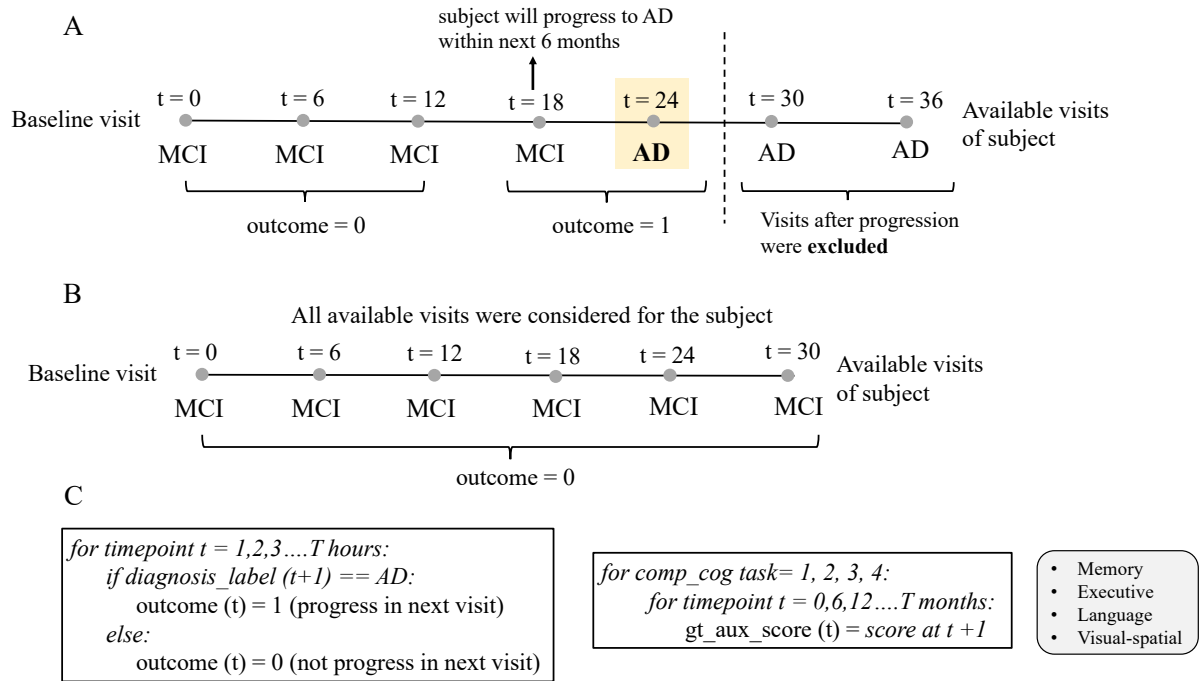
A

subject will progress to AD within next 6 months

Baseline visit

t = 0 t = 6 t = 12 t = 18 t = 24 t = 30 t = 36

MCI MCI MCI MCI AD AD AD

Available visits of subject

outcome = 0

outcome = 1

Visits after progression were excluded

B

All available visits were considered for the subject

Baseline visit

t = 0 t = 6 t = 12 t = 18 t = 24 t = 30

MCI MCI MCI MCI MCI MCI

Available visits of subject

outcome = 0

C

for timepoint t = 1,2,3….T hours:
if diagnosis_label (t+1) == AD:
outcome (t) = 1 (progress in next visit)
else:
outcome (t) = 0 (not progress in next visit)

for comp_cog task= 1, 2, 3, 4:
for timepoint t = 0,6,12….T months:
gt_aux_score (t) = score at t +1

• Memory
• Executive
• Language
• Visual-spatial